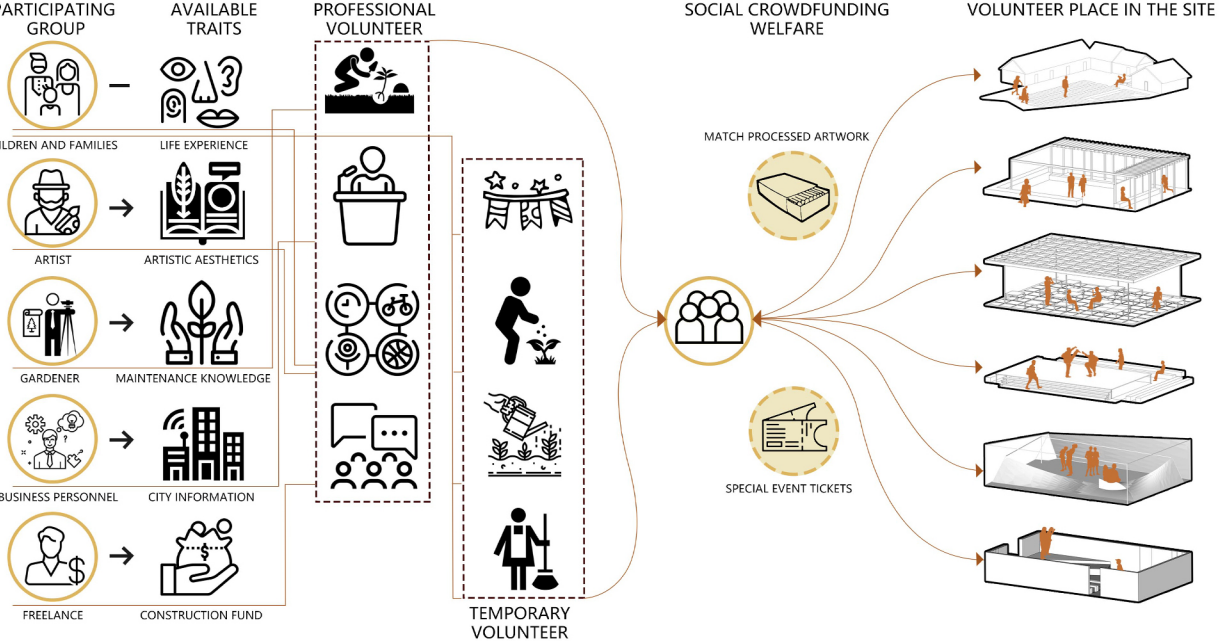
PARTICIPATING GROUP

AVAILABLE TRAITS

PROFESSIONAL VOLUNTEER

SOCIAL CROWDFUNDING WELFARE

VOLUNTEER PLACE IN THE SITE

ILDREN AND FAMILIES

LIFE EXPERIENCE

MATCH PROCESSED ARTWORK

ARTIST

ARTISTIC AESTHETICS

GARDENER

MAINTENANCE KNOWLEDGE

BUSINESS PERSONNEL

CITY INFORMATION

SPECIAL EVENT TICKETS

FREELANCE

CONSTRUCTION FUND

$

TEMPORARY VOLUNTEER